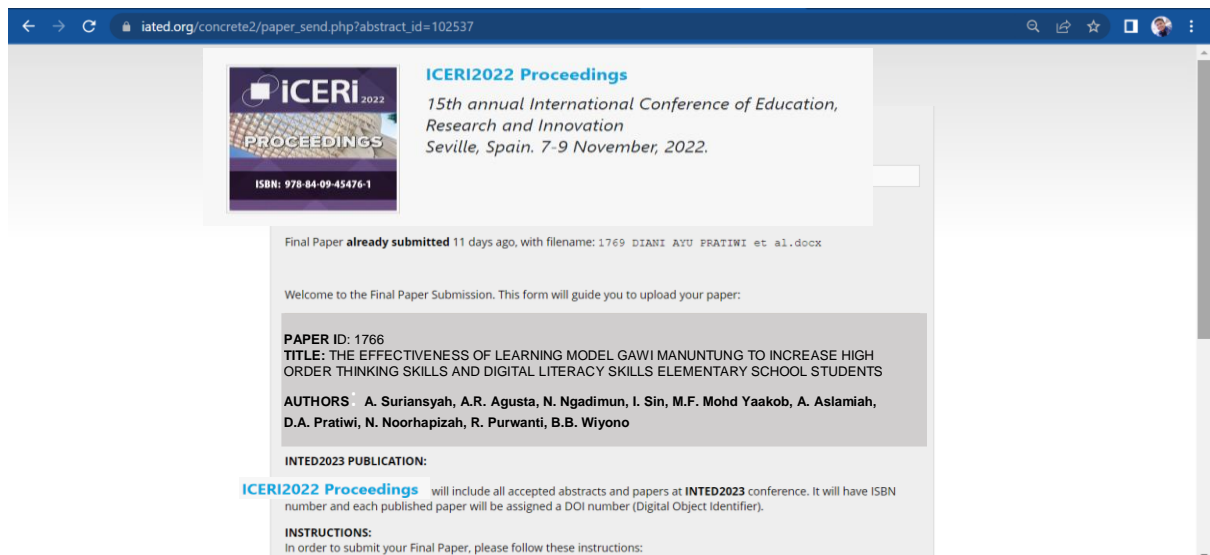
iated.org/concrete2/paper_send.php?abstract_id=102537

iCERi 2022
PROCEEDINGS
ISBN: 978-84-09-45476-1

ICERI2022 Proceedings
15th annual International Conference of Education, Research and Innovation
Seville, Spain. 7-9 November, 2022.

Final Paper **already submitted** 11 days ago, with filename: 1769 DIANI AYU PRATIWI et al.docx

Welcome to the Final Paper Submission. This form will guide you to upload your paper:

**PAPER ID**: 1766
**TITLE:** THE EFFECTIVENESS OF LEARNING MODEL GAWI MANUNTUNG TO INCREASE HIGH ORDER THINKING SKILLS AND DIGITAL LITERACY SKILLS ELEMENTARY SCHOOL STUDENTS

**AUTHORS**: A. Suriansyah, A.R. Agusta, N. Ngadimun, I. Sin, M.F. Mohd Yaakob, A. Aslamiah, D.A. Pratiwi, N. Noorhapizah, R. Purwanti, B.B. Wiyono

**INTED2023 PUBLICATION:**

ICERI2022 Proceedings will include all accepted abstracts and papers at **INTED2023** conference. It will have ISBN number and each published paper will be assigned a DOI number (Digital Object Identifier).

**INSTRUCTIONS:**
In order to submit your Final Paper, please follow these instructions: